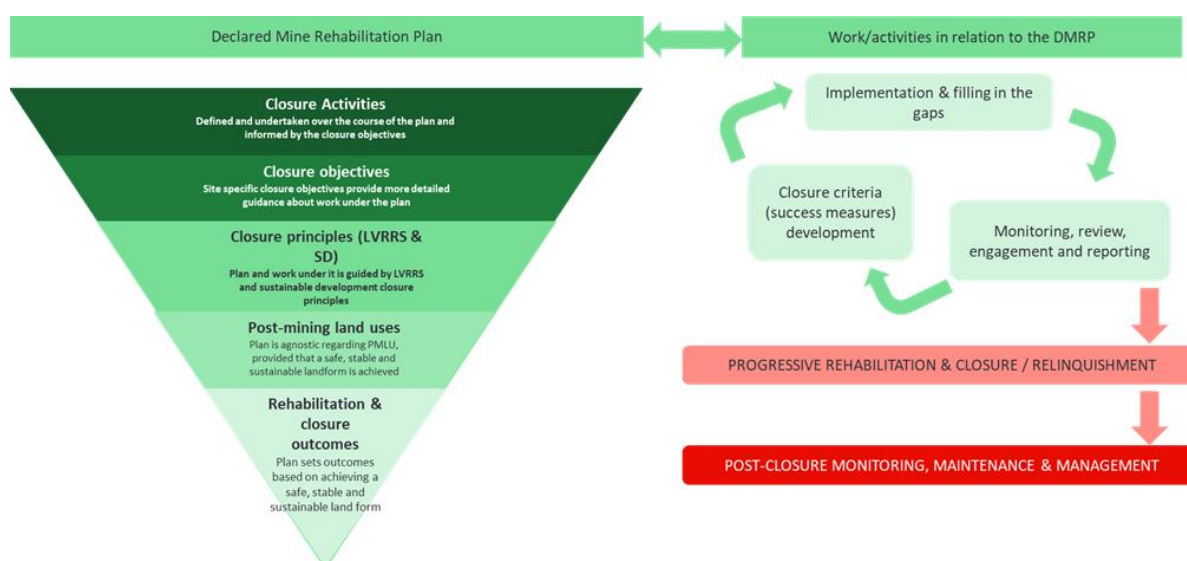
Declared Mine Rehabilitation Plan

Work/activities in relation to the DMRP

Closure Activities
Defined and undertaken over the course of the plan and informed by the closure objectives

Closure objectives
Site specific closure objectives provide more detailed guidance about work under the plan

Closure principles (LVRRS & SD)
Plan and work under it is guided by LVRRS and sustainable development closure principles

Post-mining land uses
Plan is agnostic regarding PMLU, provided that a safe, stable and sustainable landform is achieved

Rehabilitation & closure outcomes
Plan sets outcomes based on achieving a safe, stable and sustainable land form

Implementation & filling in the gaps

Monitoring, review, engagement and reporting

Closure criteria (success measures) development

PROGRESSIVE REHABILITATION & CLOSURE / RELINQUISHMENT

POST-CLOSURE MONITORING, MAINTENANCE & MANAGEMENT